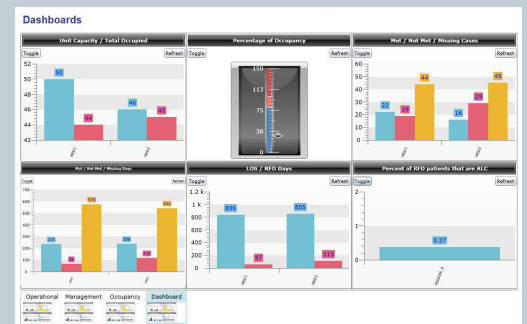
Dashboards

Unit Capacity / Total Occupied
Toggle
Refresh
52
50
48
46
44
42
50
44
46
45
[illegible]
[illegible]

Percentage of Occupancy
Toggle
Refresh
150
113
75
38
0

Met / Not Met / Missing Cases
Toggle
Refresh
60
50
40
30
20
10
0
22
19
44
16
29
45
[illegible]
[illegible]

Met / Not Met / Missing Days
Toggle
Refresh
700
600
500
400
300
200
100
0
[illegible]
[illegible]
576
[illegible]
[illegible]
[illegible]
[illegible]
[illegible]

LOS / RFD Days
Toggle
Refresh
1.2 k
1 k
800
600
400
200
0
836
57
855
113
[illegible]
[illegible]

Percent of RFD patients that are ALC
Toggle
Refresh
2
1
0
0.37
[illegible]

Operational
Management
Occupancy
Dashboard